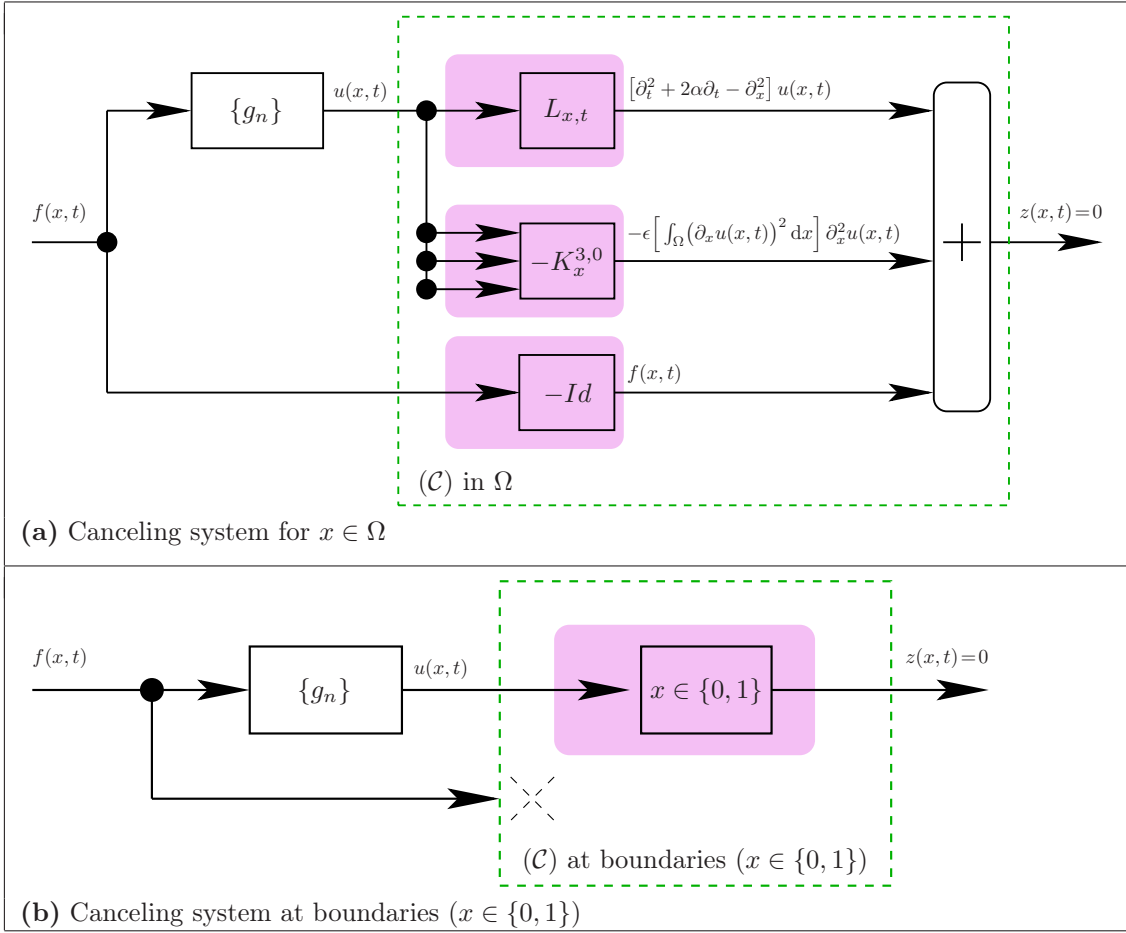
$\{g_n\}$

$u(x,t)$

$L_{x,t}$

$\left[\partial_t^2 + 2\alpha\partial_t - \partial_x^2\right] u(x,t)$

$f(x,t)$

$-K_x^{3,0}$

$-\epsilon\left[\int_\Omega \left(\partial_x u(x,t)\right)^2 \mathrm{d}x\right] \partial_x^2 u(x,t)$

$+$

$z(x,t)=0$

$-Id$

$f(x,t)$

$(\mathcal{C})$ in $\Omega$

**(a)** Canceling system for $x \in \Omega$

$f(x,t)$

$\{g_n\}$

$u(x,t)$

$x \in \{0,1\}$

$z(x,t)=0$

$(\mathcal{C})$ at boundaries $(x \in \{0,1\})$

**(b)** Canceling system at boundaries $(x \in \{0,1\})$